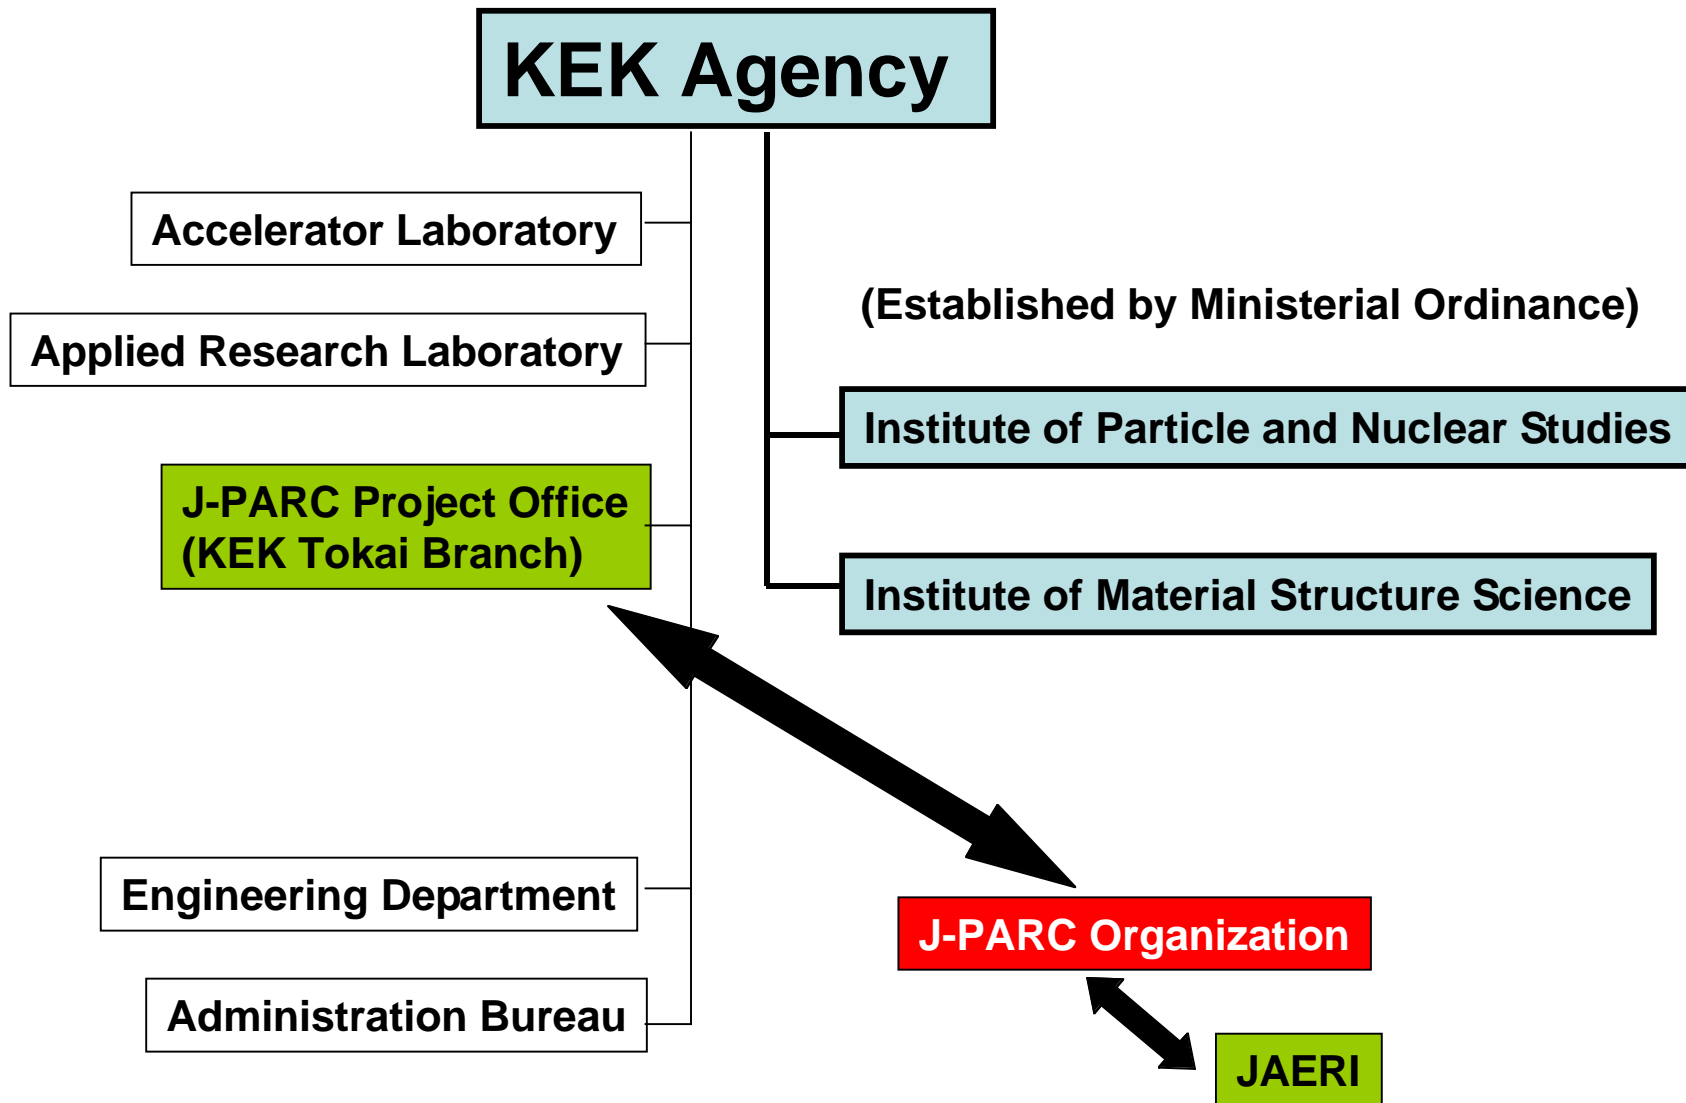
KEK Agency

Accelerator Laboratory

Applied Research Laboratory

J-PARC Project Office
(KEK Tokai Branch)

(Established by Ministerial Ordinance)

Institute of Particle and Nuclear Studies

Institute of Material Structure Science

Engineering Department

Administration Bureau

J-PARC Organization

JAERI